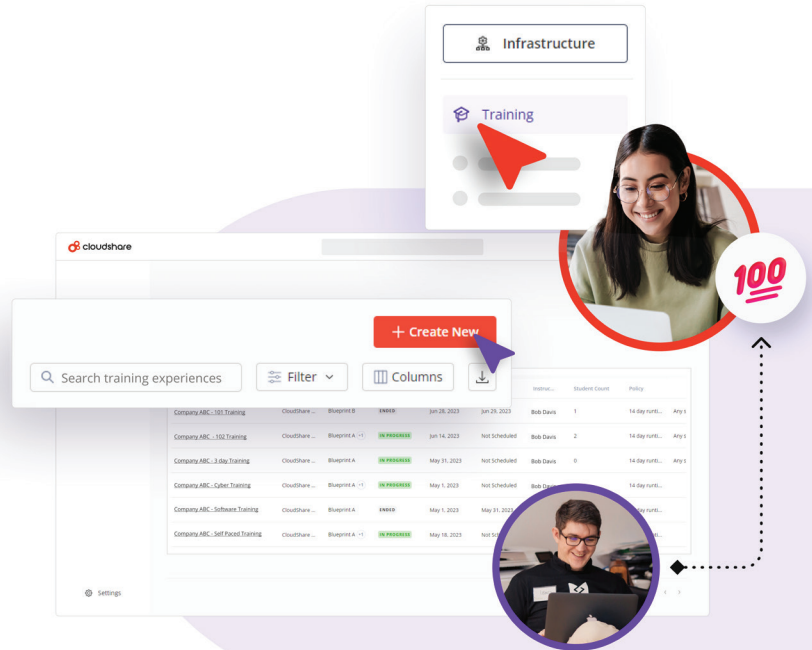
Infrastructure

Training

cloudshare

+ Create New

Search training experiences

Filter

Columns

Instruc... Student Count Policy

| | | | | | | | | |
|---|---|---|---|---|---|---|---|---|
| Company ABC - 101 Training | CloudShare ... | Blueprint B | ENDED | Jun 28, 2023 | Jun 29, 2023 | Bob Davis | 1 | 14 day runti... Any s |
| Company ABC - 102 Training | CloudShare ... | Blueprint A +1 | IN PROGRESS | Jun 14, 2023 | Not Scheduled | Bob Davis | 2 | 14 day runti... Any s |
| Company ABC - 3 day Training | CloudShare ... | Blueprint A | IN PROGRESS | May 31, 2023 | Not Scheduled | Bob Davis | 0 | 14 day runti... Any s |
| Company ABC - Cyber Training | CloudShare ... | Blueprint A +1 | IN PROGRESS | May 1, 2023 | Not Scheduled | Bob Davis | | |
| Company ABC - Software Training | CloudShare ... | Blueprint A | ENDED | May 1, 2023 | May 31, 2023 | Bob Davis | | runti... |
| Company ABC - Self Paced Training | CloudShare ... | Blueprint A +1 | IN PROGRESS | May 18, 2023 | Not Sc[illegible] | | | |

Settings

100